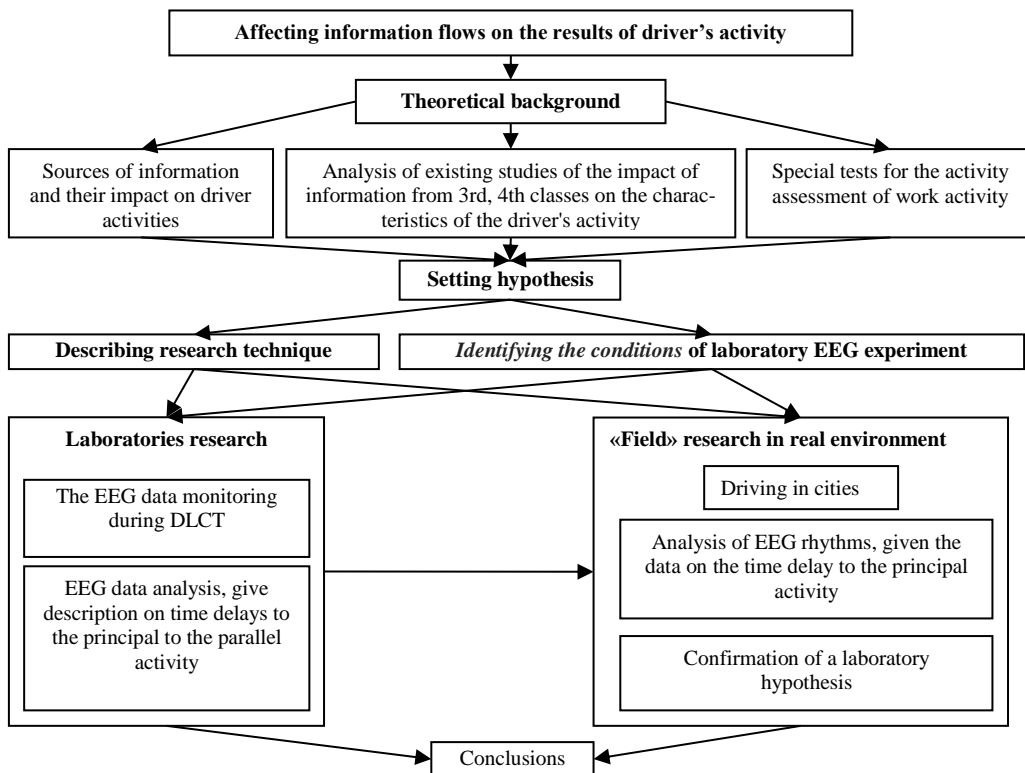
Affecting information flows on the results of driver's activity

Theoretical background

Sources of information and their impact on driver activities

Analysis of existing studies of the impact of information from 3rd, 4th classes on the characteristics of the driver's activity

Special tests for the activity assessment of work activity

Setting hypothesis

Describing research technique

*Identifying the conditions* of laboratory EEG experiment

Laboratories research

The EEG data monitoring during DLCT

EEG data analysis, give description on time delays to the principal to the parallel activity

«Field» research in real environment

Driving in cities

Analysis of EEG rhythms, given the data on the time delay to the principal activity

Confirmation of a laboratory hypothesis

Conclusions